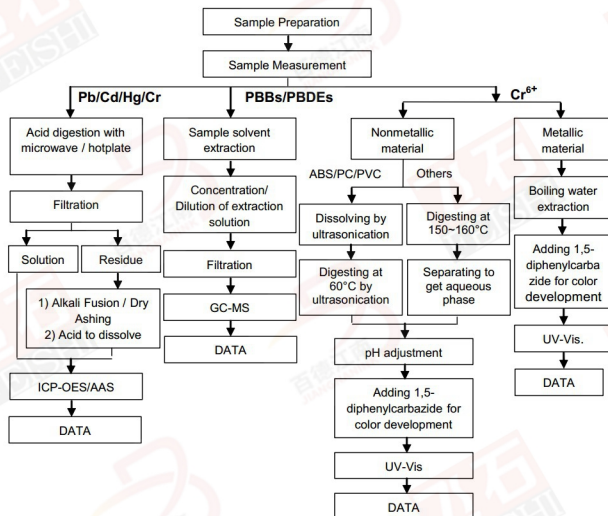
Sample Preparation

Sample Measurement

Pb/Cd/Hg/Cr

PBBs/PBDEs

$Cr^{6+}$

Acid digestion with microwave / hotplate

Filtration

Solution

Residue

1) Alkali Fusion / Dry Ashing
2) Acid to dissolve

ICP-OES/AAS

DATA

Sample solvent extraction

Concentration/ Dilution of extraction solution

Filtration

GC-MS

DATA

Nonmetallic material

ABS/PC/PVC

Others

Dissolving by ultrasonication

Digesting at 60°C by ultrasonication

Digesting at 150~160°C

Separating to get aqueous phase

pH adjustment

Adding 1,5-diphenylcarbazide for color development

UV-Vis

DATA

Metallic material

Boiling water extraction

Adding 1,5-diphenylcarbazide for color development

UV-Vis.

DATA